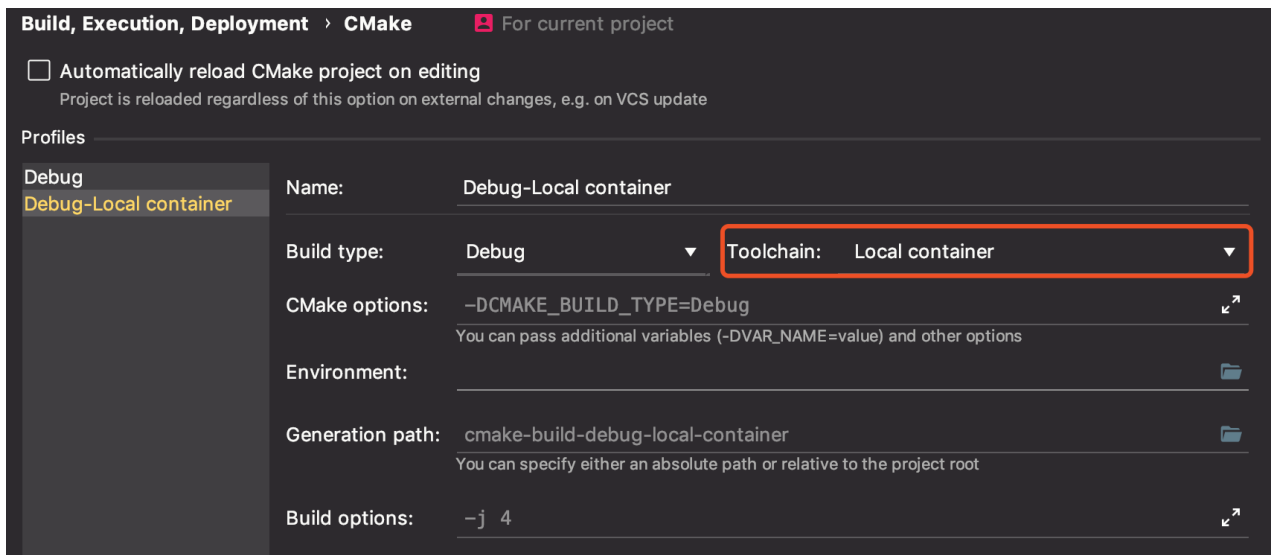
Build, Execution, Deployment › CMake For current project

Automatically reload CMake project on editing
Project is reloaded regardless of this option on external changes, e.g. on VCS update

Profiles

Debug
Debug-Local container

Name: Debug-Local container

Build type: Debug Toolchain: Local container

CMake options: -DCMAKE_BUILD_TYPE=Debug
You can pass additional variables (-DVAR_NAME=value) and other options

Environment:

Generation path: cmake-build-debug-local-container
You can specify either an absolute path or relative to the project root

Build options: -j 4